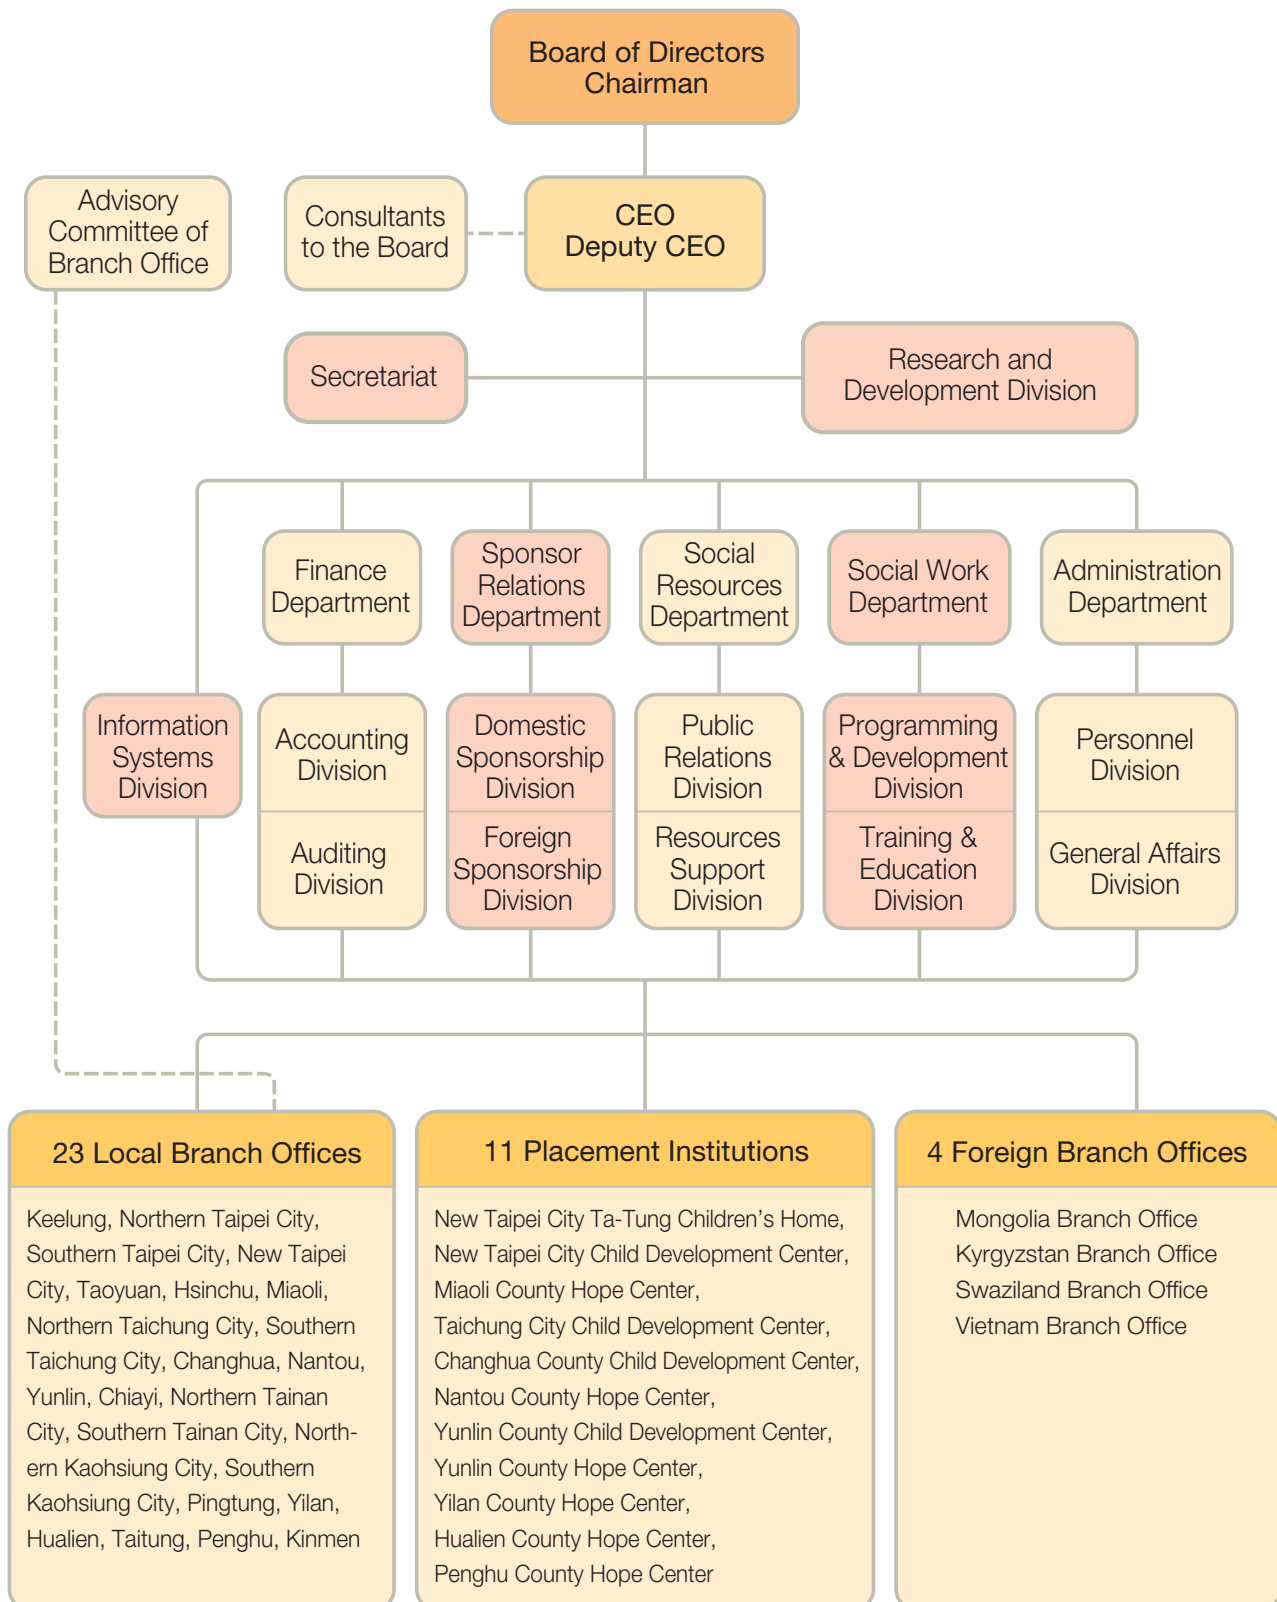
Board of Directors
Chairman

Advisory Committee of Branch Office

Consultants to the Board

CEO
Deputy CEO

Secretariat

Research and Development Division

Finance Department

Sponsor Relations Department

Social Resources Department

Social Work Department

Administration Department

Information Systems Division

Accounting Division

Auditing Division

Domestic Sponsorship Division

Foreign Sponsorship Division

Public Relations Division

Resources Support Division

Programming & Development Division

Training & Education Division

Personnel Division

General Affairs Division

23 Local Branch Offices

Keelung, Northern Taipei City, Southern Taipei City, New Taipei City, Taoyuan, Hsinchu, Miaoli, Northern Taichung City, Southern Taichung City, Changhua, Nantou, Yunlin, Chiayi, Northern Tainan City, Southern Tainan City, Northern Kaohsiung City, Southern Kaohsiung City, Pingtung, Yilan, Hualien, Taitung, Penghu, Kinmen

11 Placement Institutions

New Taipei City Ta-Tung Children's Home,
New Taipei City Child Development Center,
Miaoli County Hope Center,
Taichung City Child Development Center,
Changhua County Child Development Center,
Nantou County Hope Center,
Yunlin County Child Development Center,
Yunlin County Hope Center,
Yilan County Hope Center,
Hualien County Hope Center,
Penghu County Hope Center

4 Foreign Branch Offices

Mongolia Branch Office
Kyrgyzstan Branch Office
Swaziland Branch Office
Vietnam Branch Office